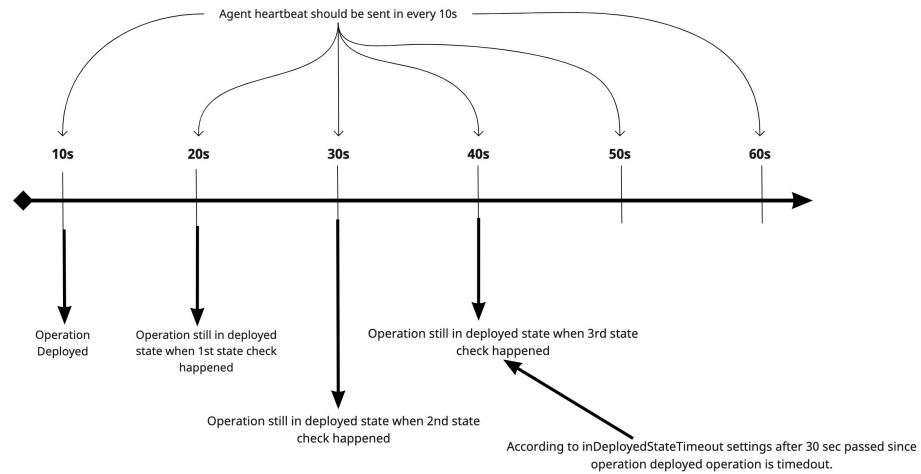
Agent heartbeat should be sent in every 10s

10s

20s

30s

40s

50s

60s

Operation Deployed

Operation still in deployed state when 1st state check happened

Operation still in deployed state when 3rd state check happened

Operation still in deployed state when 2nd state check happened

According to inDeployedStateTimeout settings after 30 sec passed since operation deployed operation is timedout.